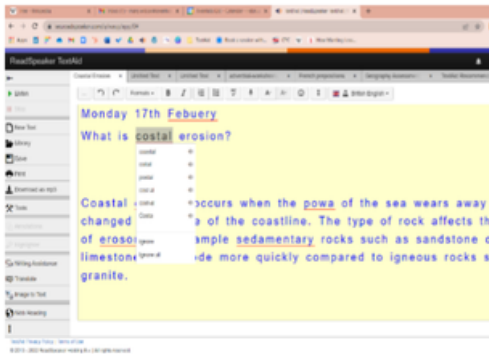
ReadSpeaker TextAid

Coastal Erosion | Untitled Text | Untitled Text | advantaeadvantation | French propositions | Geography Assessment | Textflair Assessment

Formats | British English

Listen
Stop
New Text
Library
Save
Print
Download as mp3
Tools
Highlighter
Writing Assistance
Translate
Image to Text
Web Reading

Monday 17th Febuery
What is costal erosion?

coastal
costal
postal
coital
costar
Costa
Ignore
Ignore all

Coastal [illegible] occurs when the powa of the sea wears away changed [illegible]a of the coastline. The type of rock affects th of erosor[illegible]ample sedamentary rocks such as sandstone o limestone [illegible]de more quickly compared to igneous rocks s granite.

ReadSpeaker TextAid | Privacy Policy | Terms of Use
© 2013 - 2022 ReadSpeaker Holding B.V. All rights reserved.